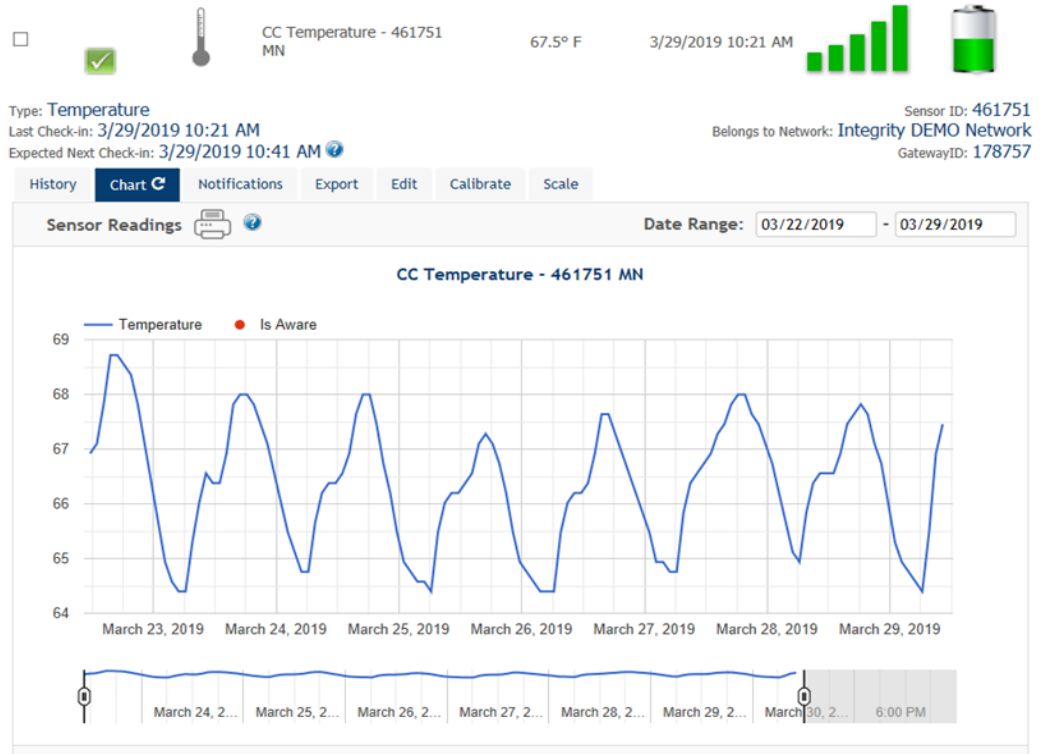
CC Temperature - 461751 MN

67.5° F

3/29/2019 10:21 AM

Type: Temperature
Last Check-in: 3/29/2019 10:21 AM
Expected Next Check-in: 3/29/2019 10:41 AM

Sensor ID: 461751
Belongs to Network: Integrity DEMO Network
GatewayID: 178757

History | Chart | Notifications | Export | Edit | Calibrate | Scale

Sensor Readings

Date Range: 03/22/2019 - 03/29/2019

CC Temperature - 461751 MN

Temperature   Is Aware

69
68
67
66
65
64

March 23, 2019   March 24, 2019   March 25, 2019   March 26, 2019   March 27, 2019   March 28, 2019   March 29, 2019

March 24, 2...   March 25, 2...   March 26, 2...   March 27, 2...   March 28, 2...   March 29, 2...   March 30, 2...   6:00 PM